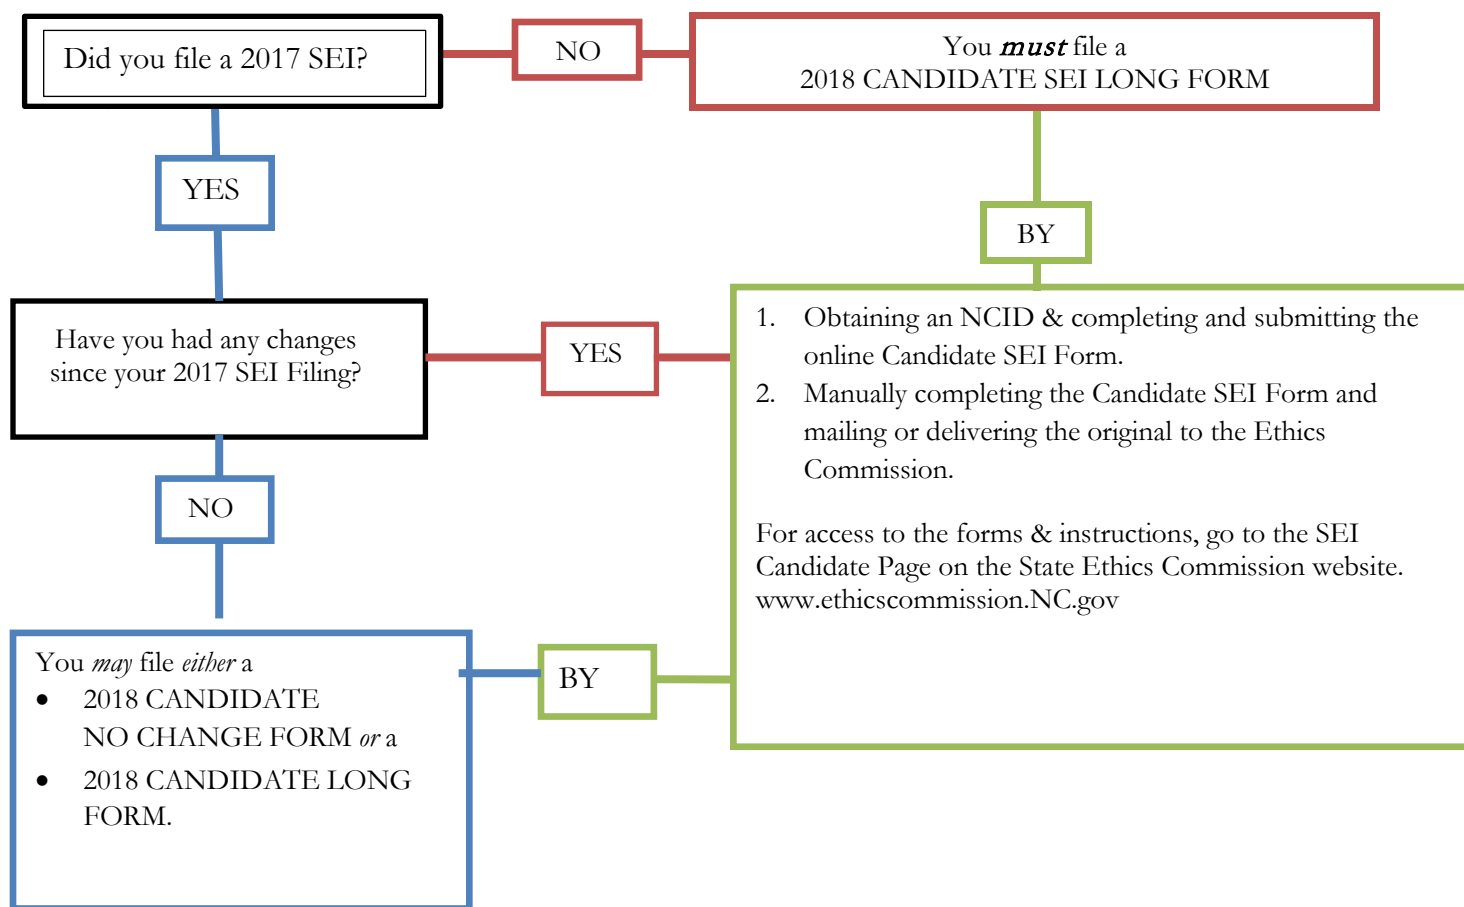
Did you file a 2017 SEI?

NO

You *must* file a
2018 CANDIDATE SEI LONG FORM

YES

BY

Have you had any changes since your 2017 SEI Filing?

YES

1. Obtaining an NCID & completing and submitting the online Candidate SEI Form.
2. Manually completing the Candidate SEI Form and mailing or delivering the original to the Ethics Commission.

For access to the forms & instructions, go to the SEI Candidate Page on the State Ethics Commission website. www.ethicscommission.NC.gov

NO

You *may* file *either* a
- 2018 CANDIDATE NO CHANGE FORM *or* a
- 2018 CANDIDATE LONG FORM.

BY